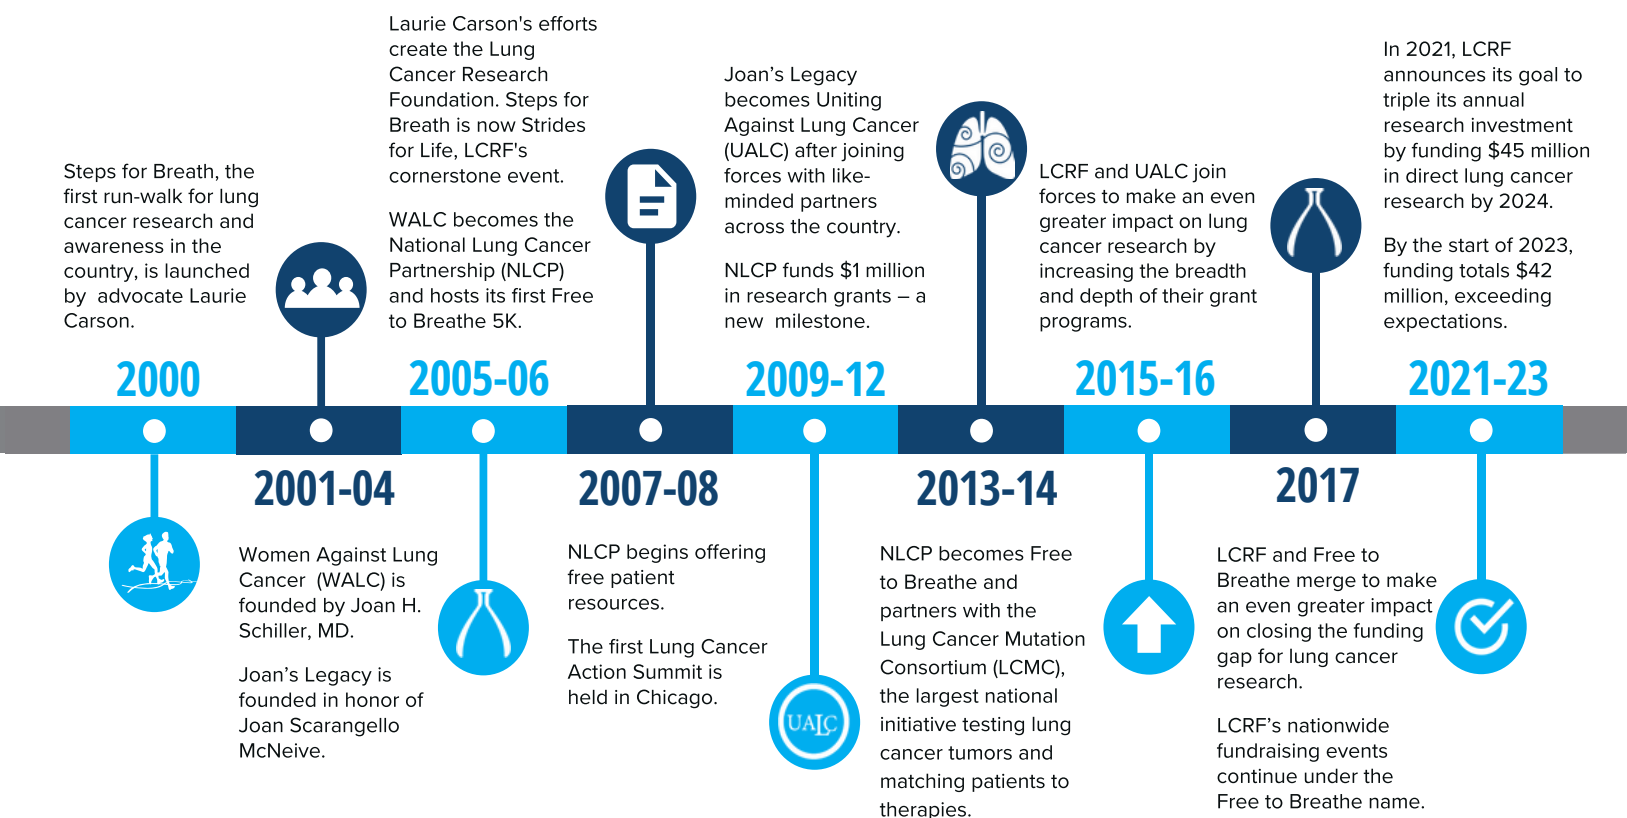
Steps for Breath, the first run-walk for lung cancer research and awareness in the country, is launched by advocate Laurie Carson.

2000

2001-04

Women Against Lung Cancer (WALC) is founded by Joan H. Schiller, MD.

Joan's Legacy is founded in honor of Joan Scarangello McNeive.

Laurie Carson's efforts create the Lung Cancer Research Foundation. Steps for Breath is now Strides for Life, LCRF's cornerstone event.

WALC becomes the National Lung Cancer Partnership (NLCP) and hosts its first Free to Breathe 5K.

2005-06

2007-08

NLCP begins offering free patient resources.

The first Lung Cancer Action Summit is held in Chicago.

Joan's Legacy becomes Uniting Against Lung Cancer (UALC) after joining forces with like-minded partners across the country.

NLCP funds $1 million in research grants – a new milestone.

2009-12

UALC

2013-14

NLCP becomes Free to Breathe and partners with the Lung Cancer Mutation Consortium (LCMC), the largest national initiative testing lung cancer tumors and matching patients to therapies.

LCRF and UALC join forces to make an even greater impact on lung cancer research by increasing the breadth and depth of their grant programs.

2015-16

2017

LCRF and Free to Breathe merge to make an even greater impact on closing the funding gap for lung cancer research.

LCRF's nationwide fundraising events continue under the Free to Breathe name.

In 2021, LCRF announces its goal to triple its annual research investment by funding $45 million in direct lung cancer research by 2024.

By the start of 2023, funding totals $42 million, exceeding expectations.

2021-23